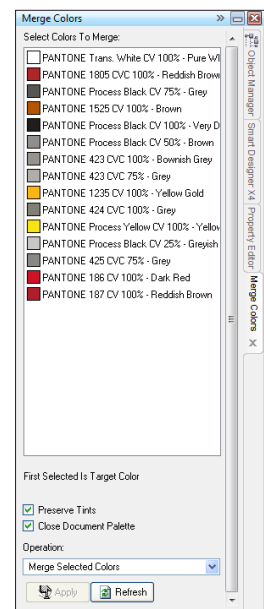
Merge Colors
Select Colors To Merge:
PANTONE Trans. White CV 100% - Pure Wl
PANTONE 1805 CVC 100% - Reddish Brow
PANTONE Process Black CV 75% - Grey
PANTONE 1525 CV 100% - Brown
PANTONE Process Black CV 100% - Very D
PANTONE Process Black CV 50% - Brown
PANTONE 423 CVC 100% - Bownish Grey
PANTONE 423 CVC 75% - Grey
PANTONE 1235 CV 100% - Yellow Gold
PANTONE 424 CVC 100% - Grey
PANTONE Process Yellow CV 100% - Yellov
PANTONE Process Black CV 25% - Greyish
PANTONE 425 CVC 75% - Grey
PANTONE 186 CV 100% - Dark Red
PANTONE 187 CV 100% - Reddish Brown
First Selected Is Target Color
Preserve Tints
Close Document Palette
Operation:
Merge Selected Colors
Apply
Refresh
Object Manager
Smart Designer X4
Property Editor
Merge Colors